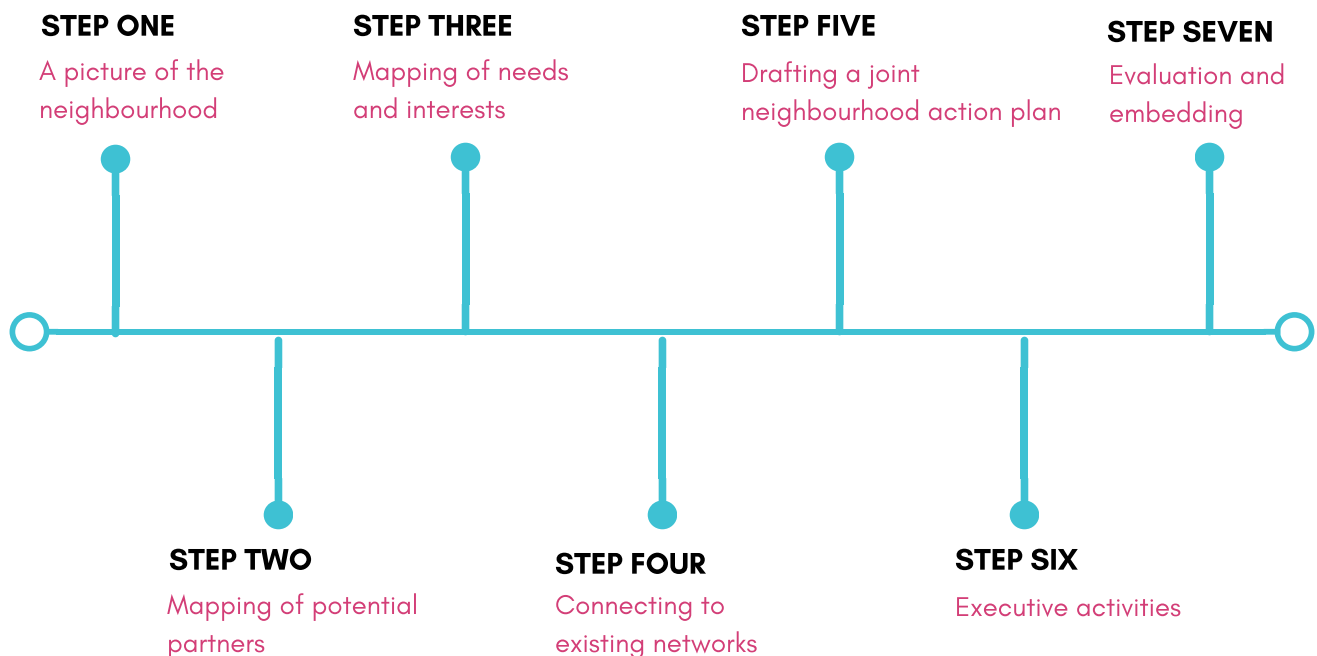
STEP ONE
A picture of the neighbourhood

STEP THREE
Mapping of needs and interests

STEP FIVE
Drafting a joint neighbourhood action plan

STEP SEVEN
Evaluation and embedding

STEP TWO
Mapping of potential partners

STEP FOUR
Connecting to existing networks

STEP SIX
Executive activities